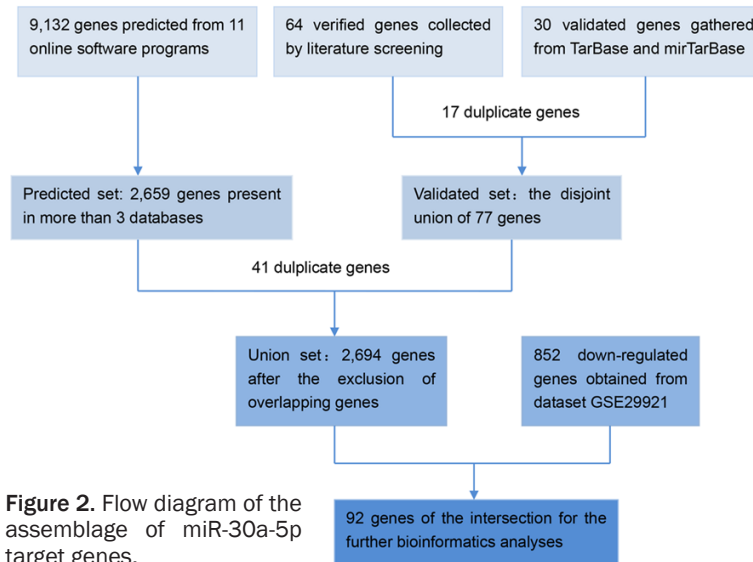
9,132 genes predicted from 11 online software programs

64 verified genes collected by literature screening

30 validated genes gathered from TarBase and mirTarBase

17 dulplicate genes

Predicted set: 2,659 genes present in more than 3 databases

Validated set：the disjoint union of 77 genes

41 dulplicate genes

Union set：2,694 genes after the exclusion of overlapping genes

852 down-regulated genes obtained from dataset GSE29921

92 genes of the intersection for the further bioinformatics analyses

Figure 2. Flow diagram of the assemblage of miR-30a-5p target genes.